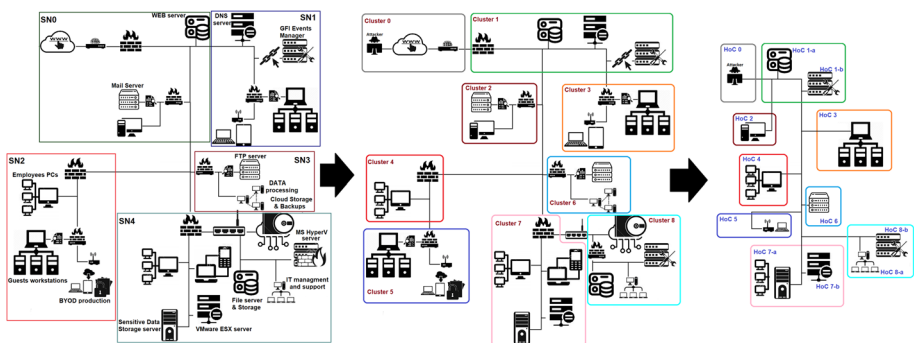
SN0
WEB server
DNS server
SN1
GFI Events Manager
www
Mail Server
SN2
Employees PCs
FTP server
SN3
DATA processing
Cloud Storage & Backups
SN4
MS HyperV server
IT managment and support
Guests workstations
BYOD production
File server & Storage
Sensitive Data Storage server
VMware ESX server

Cluster 0
Attacker
www
Cluster 1
Cluster 2
Cluster 3
Cluster 4
Cluster 6
Cluster 5
Cluster 7
Cluster 8

HoC 0
Attacker
HoC 1-a
HoC 1-b
HoC 2
HoC 3
HoC 4
HoC 5
HoC 6
HoC 7-a
HoC 7-b
HoC 8-b
HoC 8-a